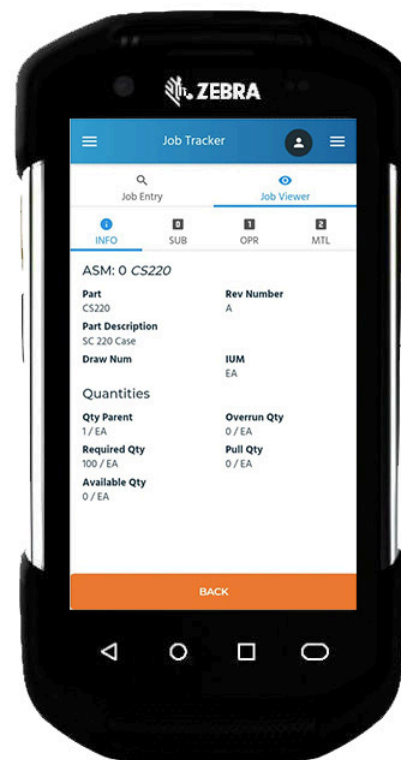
ZEBRA

Job Tracker

Job Entry
Job Viewer

INFO
0
SUB
1
OPR
2
MTL

ASM: 0 CS220

Part
CS220

Rev Number
A

Part Description
SC 220 Case

Draw Num

IUM
EA

Quantities

Qty Parent
1 / EA

Overrun Qty
0 / EA

Required Qty
100 / EA

Pull Qty
0 / EA

Available Qty
0 / EA

BACK